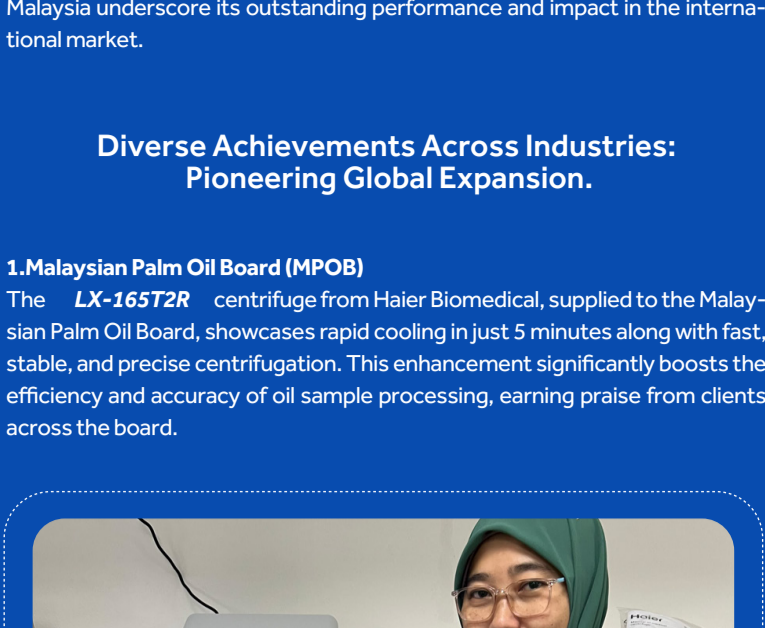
Malaysia underscore its outstanding performance and impact in the international market.

Diverse Achievements Across Industries: Pioneering Global Expansion.

1.Malaysian Palm Oil Board (MPOB)
The LX-165T2R centrifuge from Haier Biomedical, supplied to the Malaysian Palm Oil Board, showcases rapid cooling in just 5 minutes along with fast, stable, and precise centrifugation. This enhancement significantly boosts the efficiency and accuracy of oil sample processing, earning praise from clients across the board.

Haier